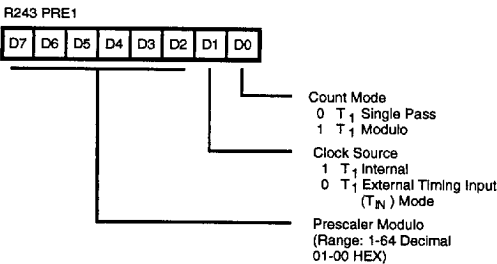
R243 PRE1

| D7 | D6 | D5 | D4 | D3 | D2 | D1 | D0 |
|---|---|---|---|---|---|---|---|

Count Mode
0 $T_1$ Single Pass
1 $T_1$ Modulo

Clock Source
1 $T_1$ Internal
0 $T_1$ External Timing Input ($T_{IN}$) Mode

Prescaler Modulo
(Range: 1-64 Decimal
01-00 HEX)